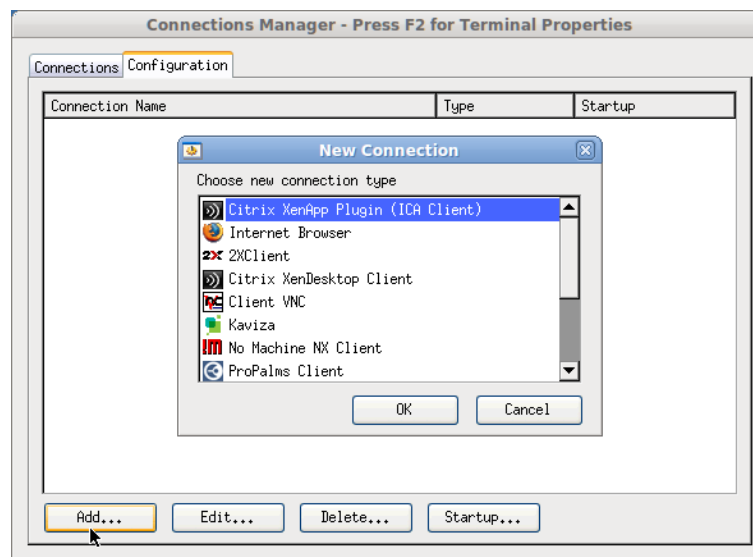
Connections Manager - Press F2 for Terminal Properties

Connections | Configuration

| Connection Name | Type | Startup |
|---|---|---|

New Connection

Choose new connection type

Citrix XenApp Plugin (ICA Client)
Internet Browser
2X 2XClient
Citrix XenDesktop Client
Client VNC
Kaviza
No Machine NX Client
ProPalms Client

OK
Cancel

Add...
Edit...
Delete...
Startup...